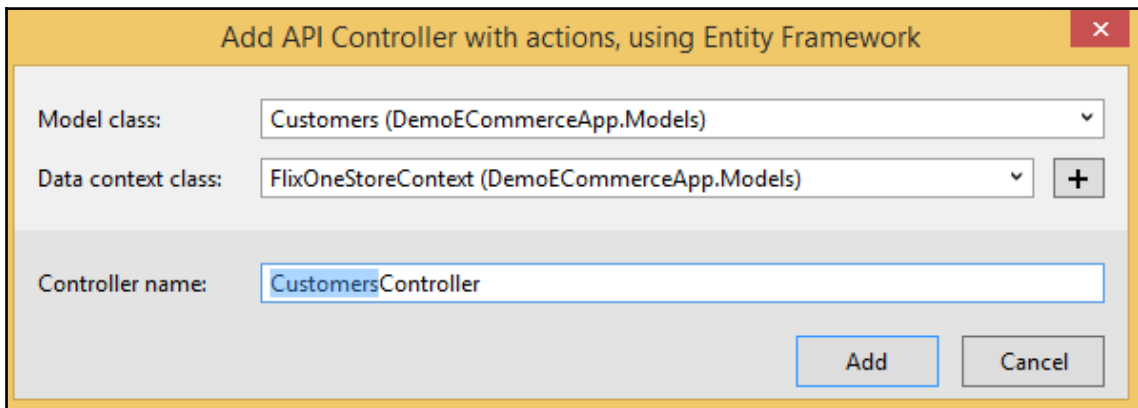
Add API Controller with actions, using Entity Framework

Model class: Customers (DemoECommerceApp.Models)

Data context class: FlixOneStoreContext (DemoECommerceApp.Models) +

Controller name: CustomersController

Add Cancel